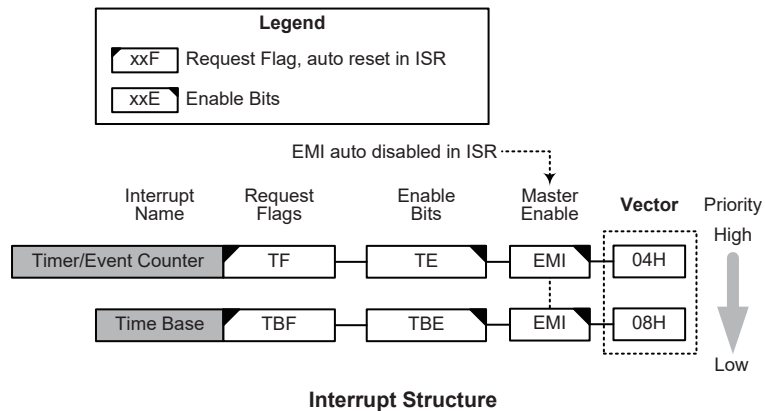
Legend

xxF Request Flag, auto reset in ISR

xxE Enable Bits

EMI auto disabled in ISR

Interrupt Name

Request Flags

Enable Bits

Master Enable

Vector

Priority

High

Timer/Event Counter

TF

TE

EMI

04H

Time Base

TBF

TBE

EMI

08H

Low

Interrupt Structure